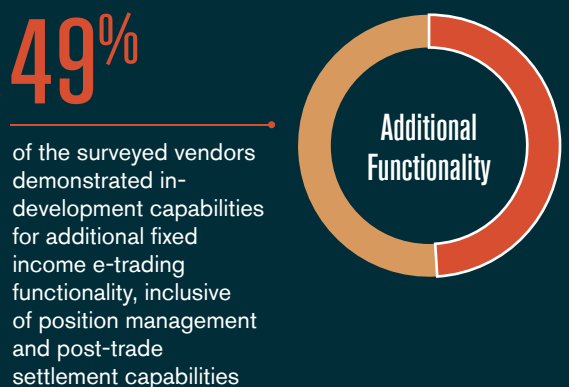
49%

of the surveyed vendors demonstrated in-development capabilities for additional fixed income e-trading functionality, inclusive of position management and post-trade settlement capabilities

Additional Functionality